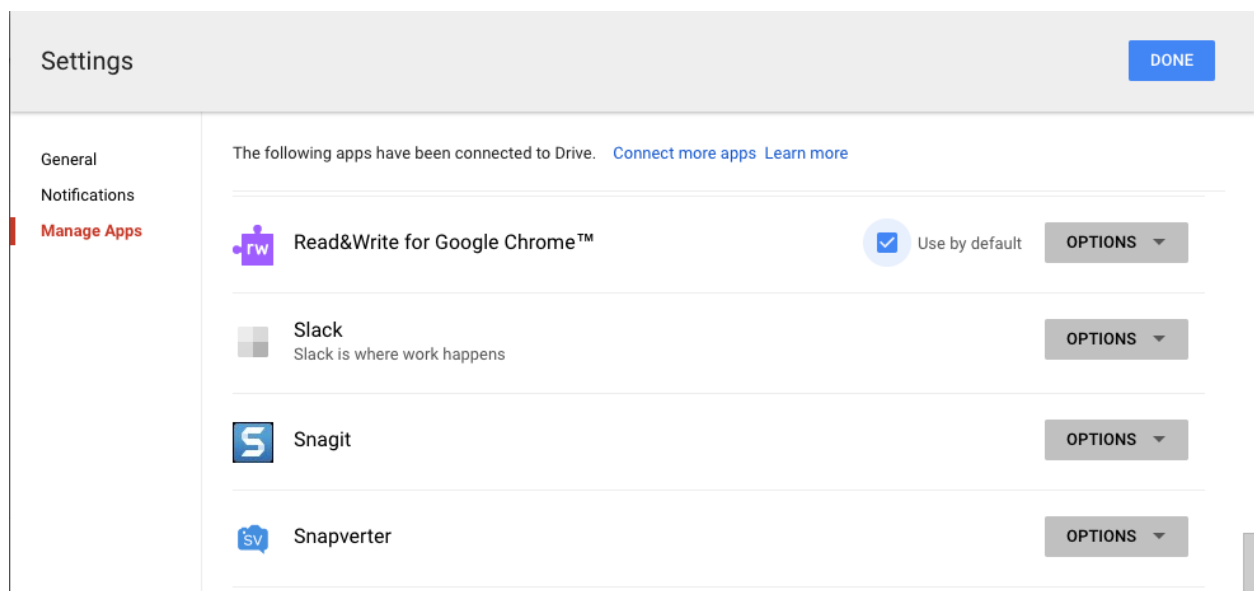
Settings

DONE

General
Notifications
Manage Apps

The following apps have been connected to Drive. Connect more apps Learn more

rw Read&Write for Google Chrome™ Use by default OPTIONS

Slack
Slack is where work happens
OPTIONS

Snagit OPTIONS

SV Snapverter OPTIONS